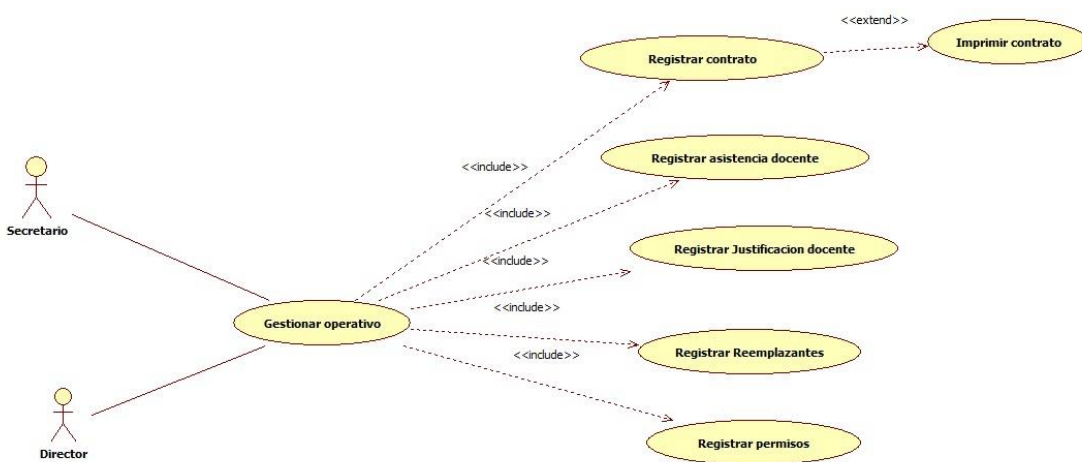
<<extend>>

Registrar contrato

Imprimir contrato

<<include>>

Registrar asistencia docente

<<include>>

Secretario

<<include>>

Registrar Justificacion docente

<<include>>

Gestionar operativo

<<include>>

Registrar Reemplazantes

Director

Registrar permisos